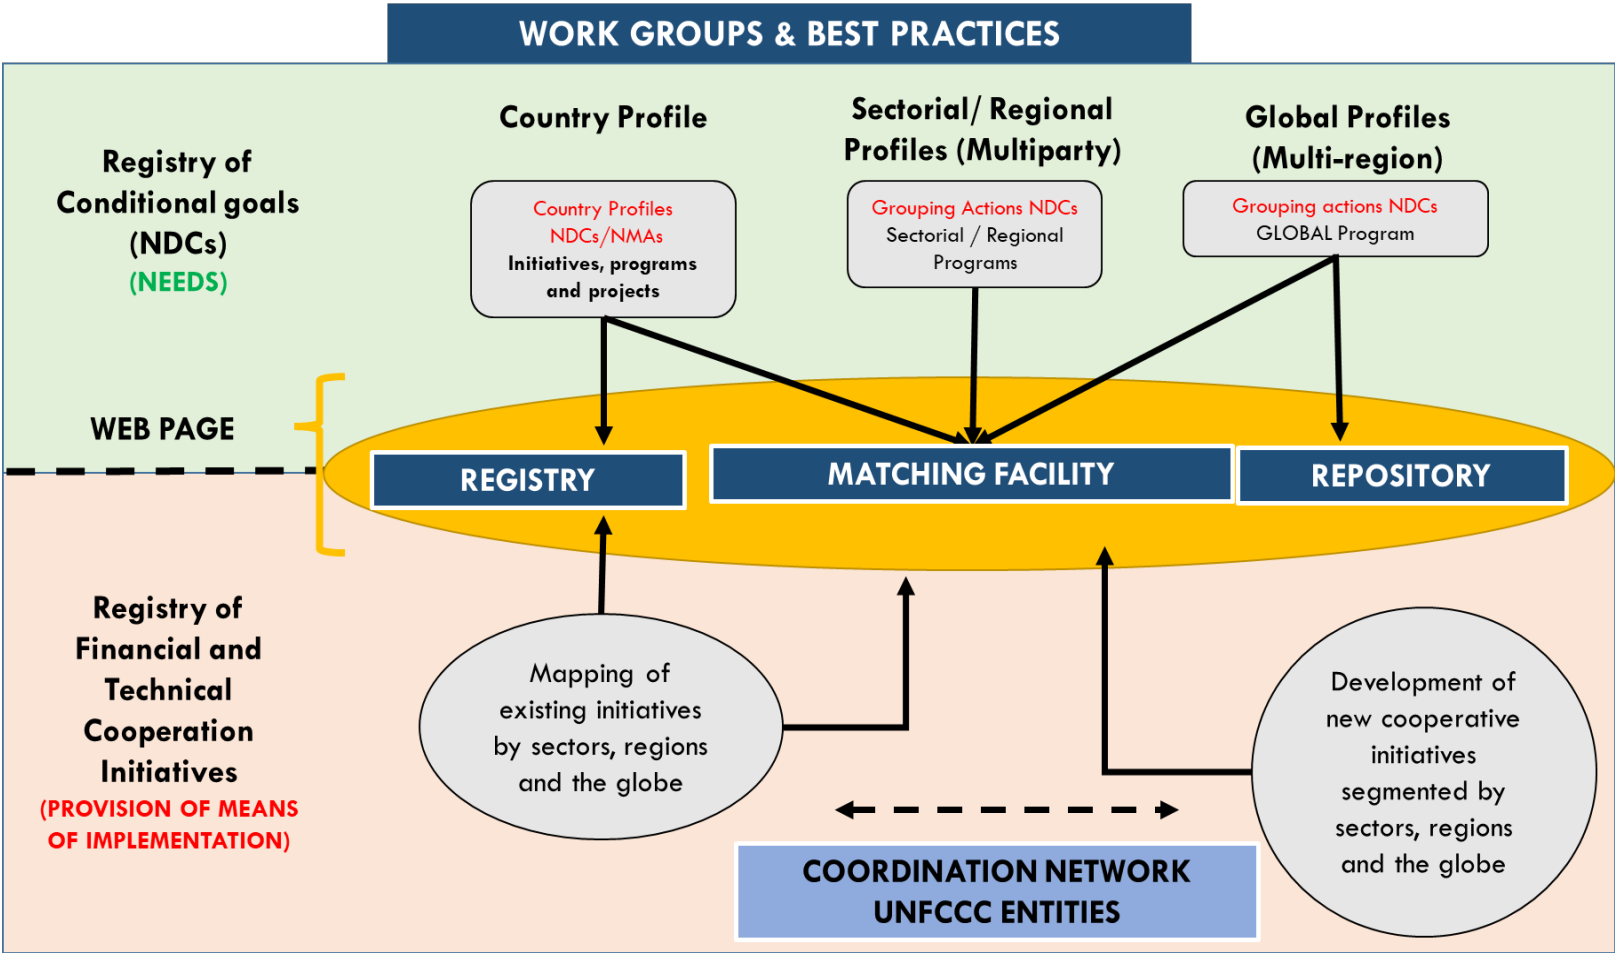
WORK GROUPS & BEST PRACTICES

Registry of Conditional goals (NDCs)
(NEEDS)

Country Profile

Country Profiles
NDCs/NMAs
Initiatives, programs and projects

Sectorial/ Regional Profiles (Multiparty)

Grouping Actions NDCs
Sectorial / Regional Programs

Global Profiles (Multi-region)

Grouping actions NDCs
GLOBAL Program

WEB PAGE

REGISTRY

MATCHING FACILITY

REPOSITORY

Registry of Financial and Technical Cooperation Initiatives
(PROVISION OF MEANS OF IMPLEMENTATION)

Mapping of existing initiatives by sectors, regions and the globe

Development of new cooperative initiatives segmented by sectors, regions and the globe

COORDINATION NETWORK
UNFCCC ENTITIES